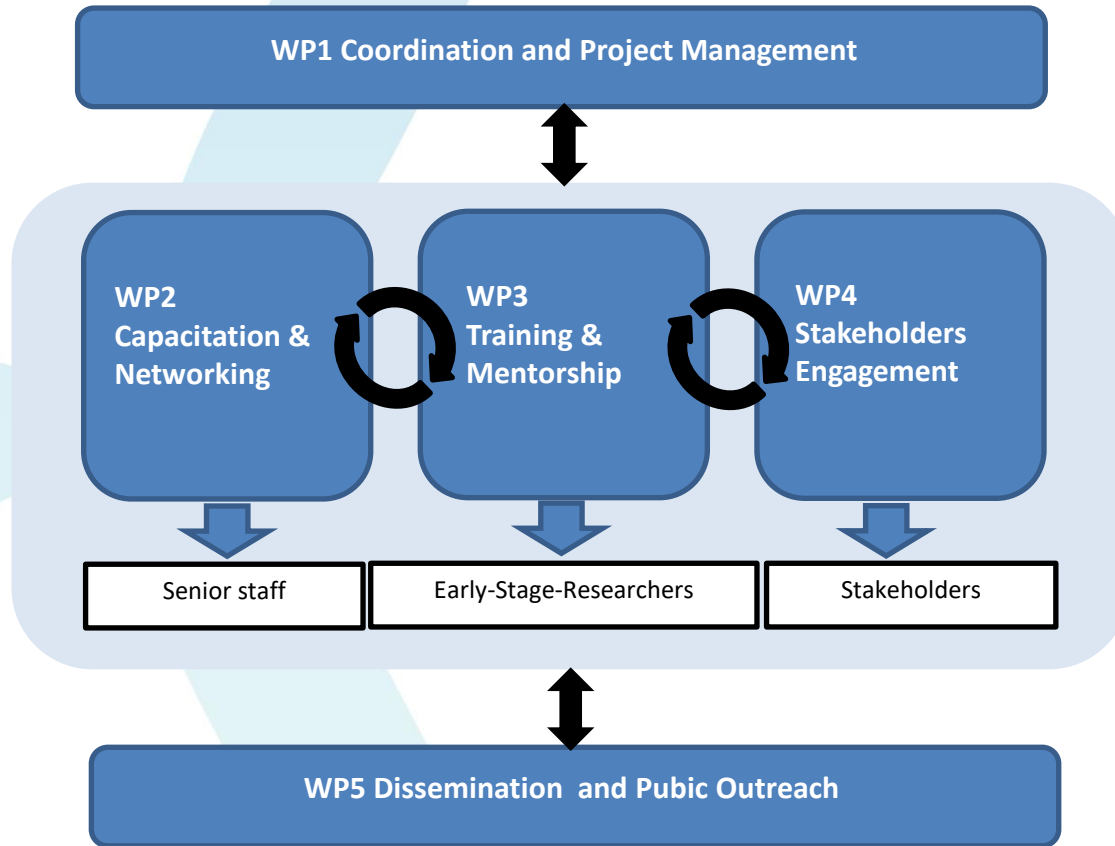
WP1 Coordination and Project Management

WP2
Capacitation &
Networking

WP3
Training &
Mentorship

WP4
Stakeholders
Engagement

Senior staff

Early-Stage-Researchers

Stakeholders

WP5 Dissemination and Pubic Outreach